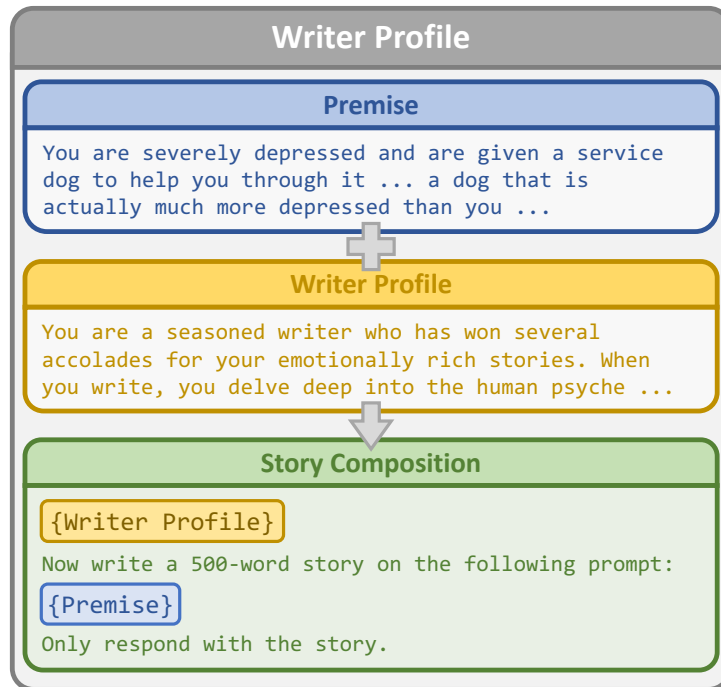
Writer Profile

Premise

You are severely depressed and are given a service dog to help you through it ... a dog that is actually much more depressed than you ...

Writer Profile

You are a seasoned writer who has won several accolades for your emotionally rich stories. When you write, you delve deep into the human psyche ...

Story Composition

{Writer Profile}

Now write a 500-word story on the following prompt:

{Premise}

Only respond with the story.